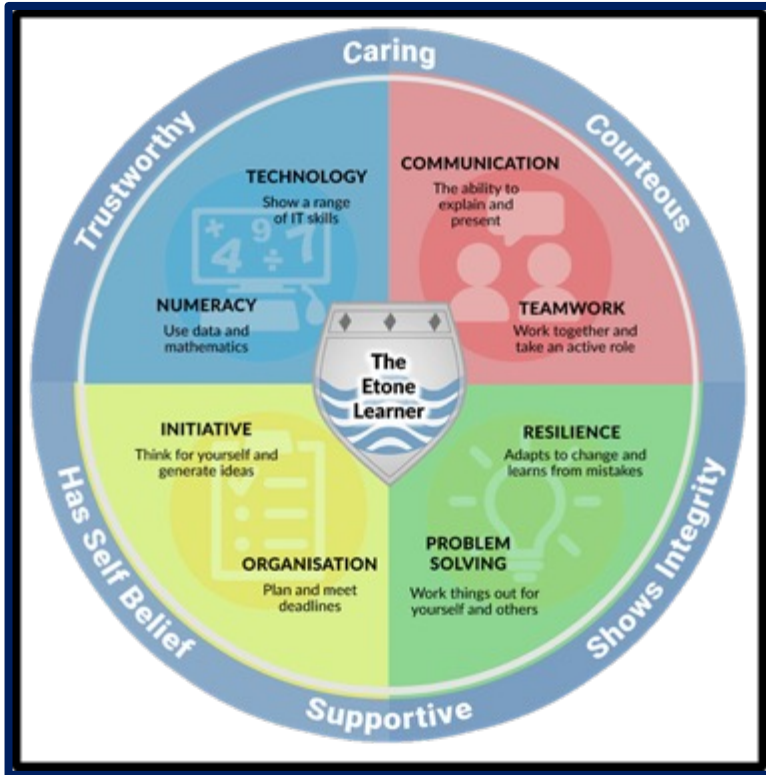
Caring

Courteous

Shows Integrity

Supportive

Has Self Belief

Trustworthy

TECHNOLOGY
Show a range of IT skills

NUMERACY
Use data and mathematics

COMMUNICATION
The ability to explain and present

TEAMWORK
Work together and take an active role

The Etone Learner

INITIATIVE
Think for yourself and generate ideas

ORGANISATION
Plan and meet deadlines

RESILIENCE
Adapts to change and learns from mistakes

PROBLEM SOLVING
Work things out for yourself and others